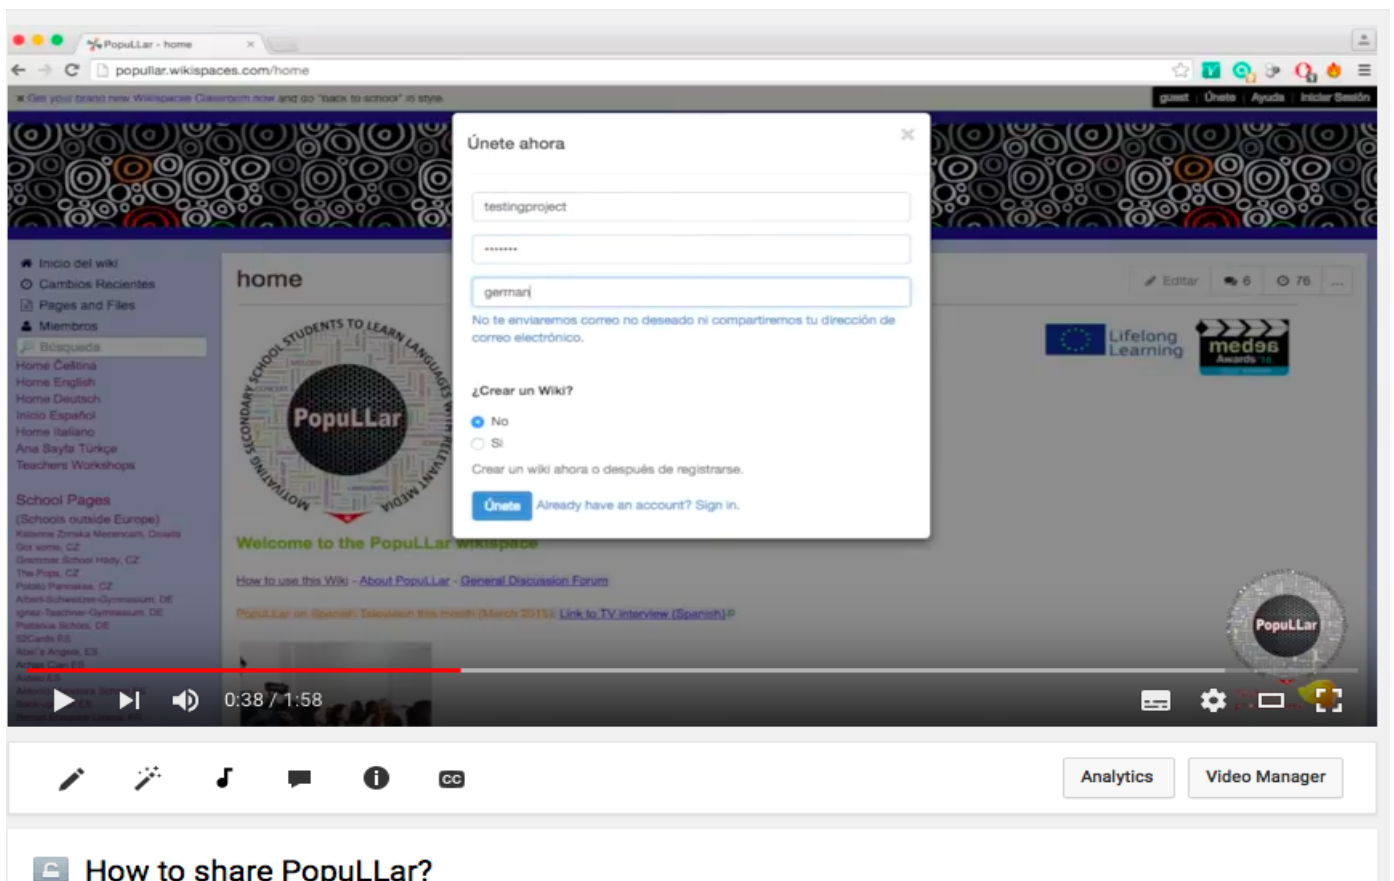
PopuLLar - home

popullar.wikispaces.com/home

✖ Get your brand new Wikispaces Classroom now and do "back to school" in style.

guest | Únete | Ayuda | Iniciar Sesión

Inicio del wiki
Cambios Recientes
Pages and Files
Miembros
Búsqueda
Home Čeština
Home English
Home Deutsch
Inicio Español
Home Italiano
Ana Sayfa Türkçe
Teachers Workshops

School Pages
(Schools outside Europe)

home

Editar | 6 | 76 | ...

STUDENTS TO LEARN LANGUAGES WITH RELEVANT MEDIA MOTIVATING SECONDARY SCHOOL
PopuLLar

Lifelong Learning

medea Awards

Welcome to the PopuLLar wikispace

How to use this Wiki - About PopuLLar - General Discussion Forum

PopuLLar on Spanish Television this month (March 2015): Link to TV interview (Spanish)

Únete ahora

testingproject

•••••••

german

No te enviaremos correo no deseado ni compartiremos tu dirección de correo electrónico.

¿Crear un Wiki?

No
Sí

Crear un wiki ahora o después de registrarse.

Únete Already have an account? Sign in.

PopuLLar

0:38 / 1:58

Analytics

Video Manager

How to share PopuLLar?